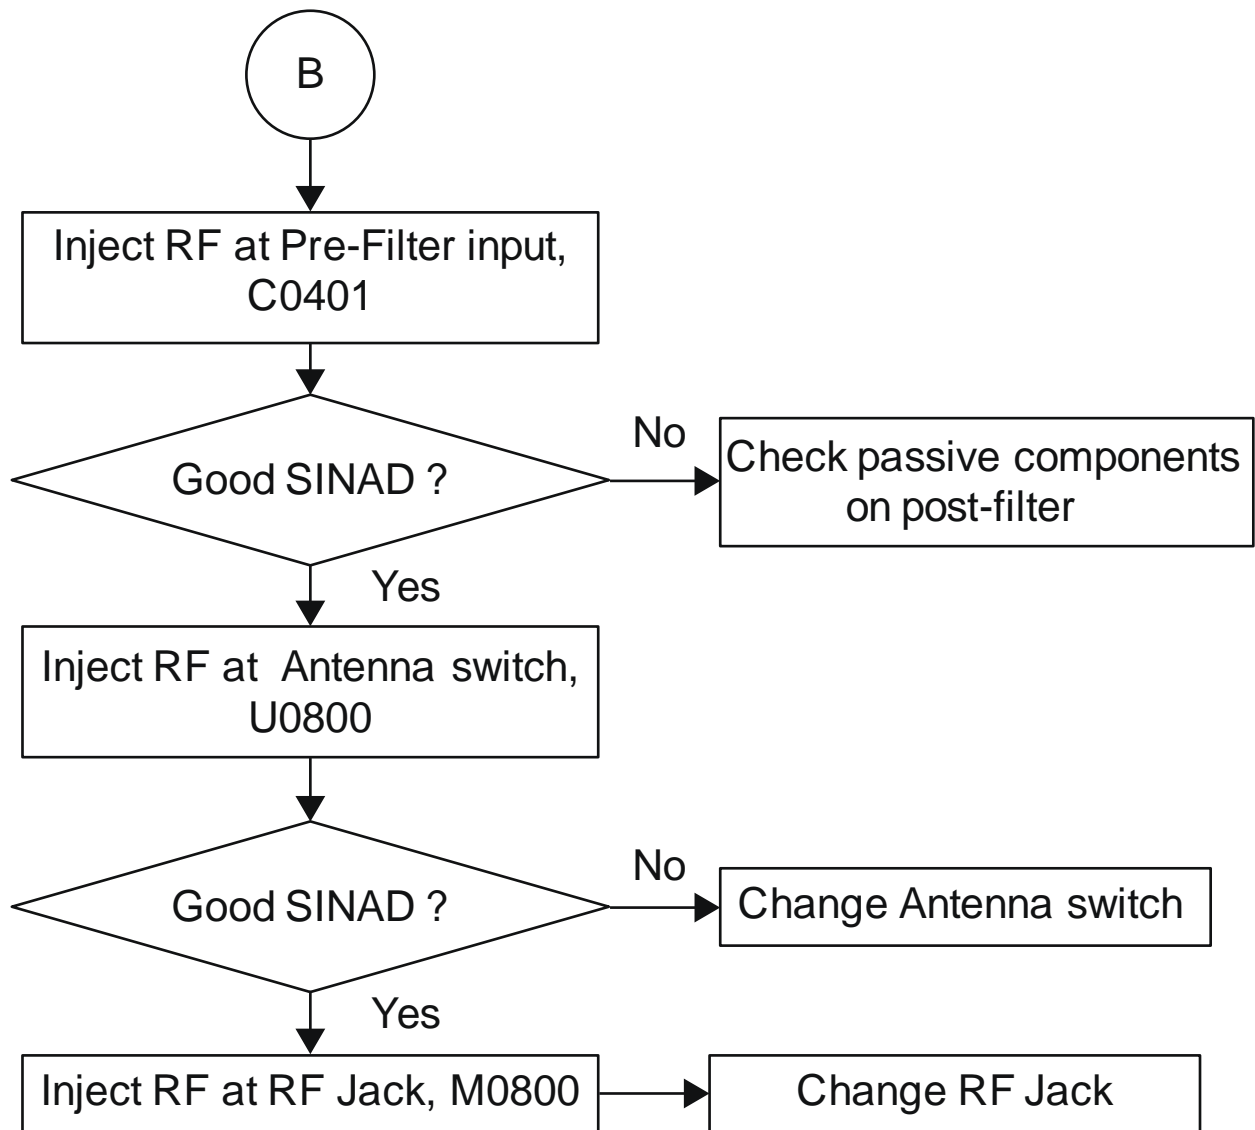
B

Inject RF at Pre-Filter input, C0401

Good SINAD ?

No

Check passive components on post-filter

Yes

Inject RF at Antenna switch, U0800

Good SINAD ?

No

Change Antenna switch

Yes

Inject RF at RF Jack, M0800

Change RF Jack